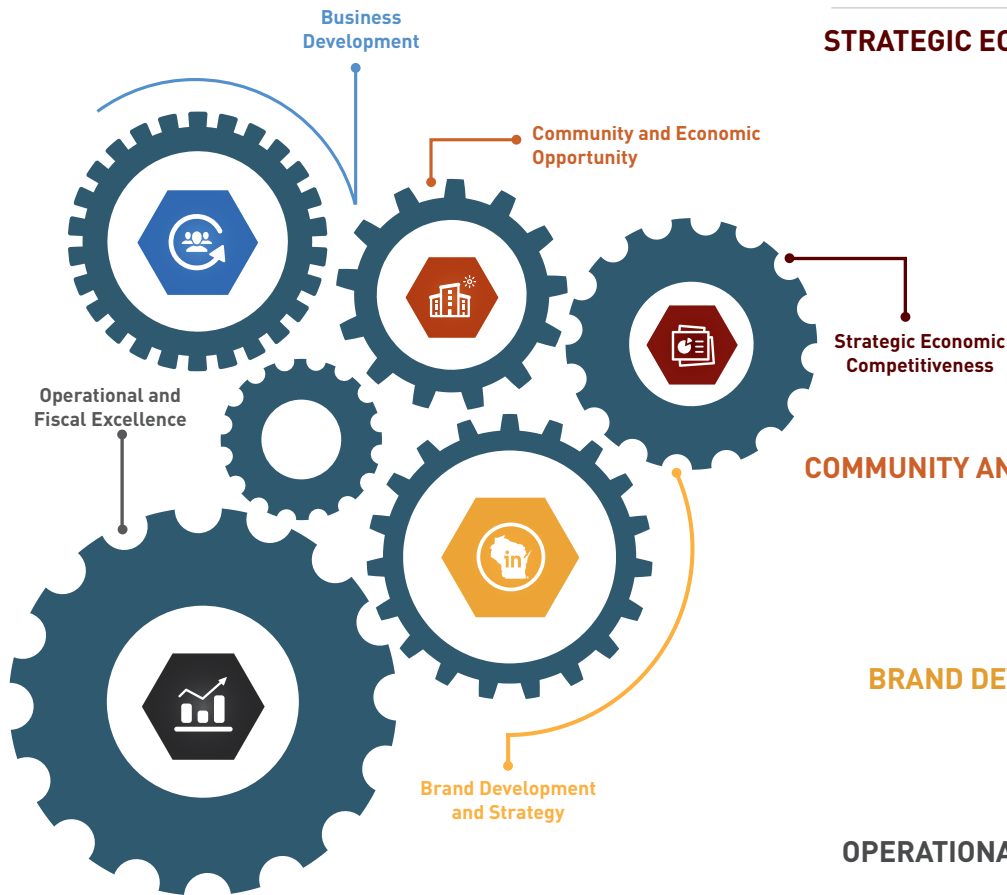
Business Development

STRATEGIC EC

Community and Economic Opportunity

Strategic Economic Competitiveness

Operational and Fiscal Excellence

COMMUNITY AN

in

BRAND DE

Brand Development and Strategy

OPERATIONA